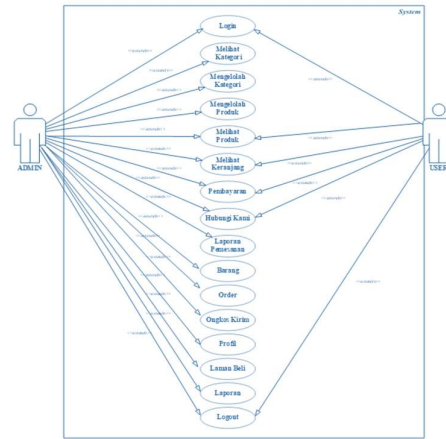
System

Login

Melihat Kategori

Mengelolah Kategori

Mengelolah Produk

Melihat Produk

Melihat Keranjang

Pembayaran

Hubungi Kami

Laporan Pemesanan

Barang

Order

Ongkos Kirim

Profil

Laman Beli

Laporan

Logout

ADMIN

USER

<<include>>
<<include>>
<<include>>
<<include>>
<<include>>
<<include>>
<<include>>
<<include>>
<<include>>
<<include>>
<<include>>
<<include>>
<<include>>
<<include>>
<<include>>
<<include>>
<<include>>
<<include>>
<<include>>
<<include>>
<<include>>